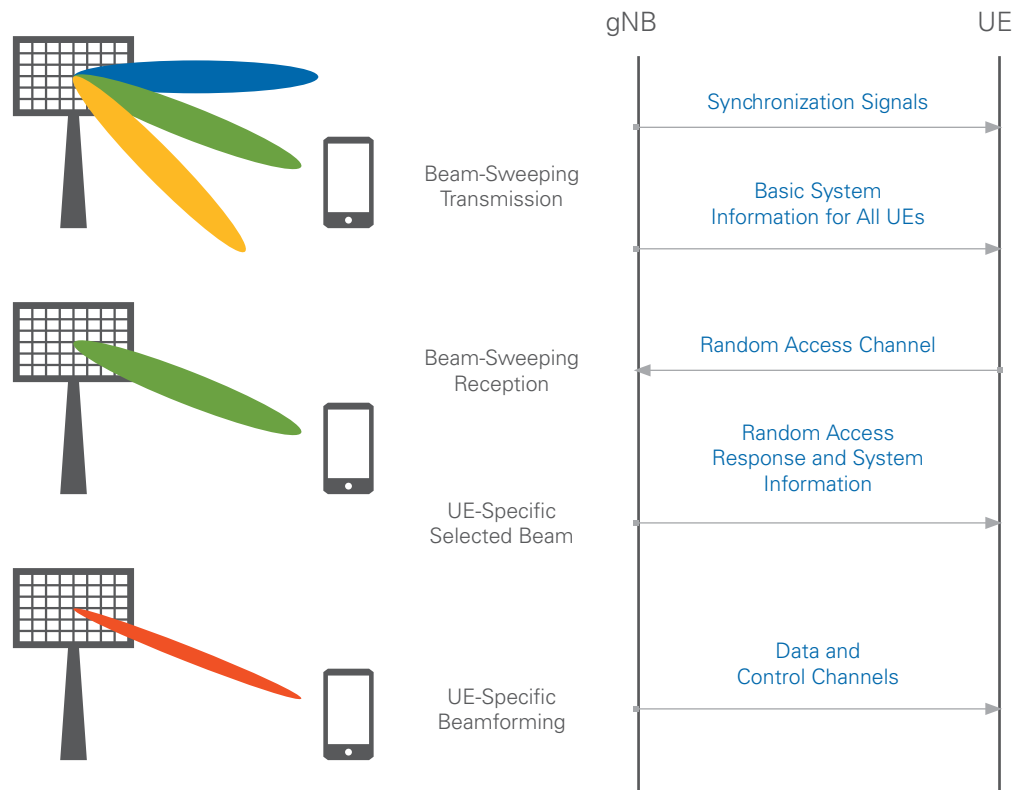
gNB

UE

Beam-Sweeping Transmission

Synchronization Signals

Basic System Information for All UEs

Beam-Sweeping Reception

Random Access Channel

Random Access Response and System Information

UE-Specific Selected Beam

UE-Specific Beamforming

Data and Control Channels